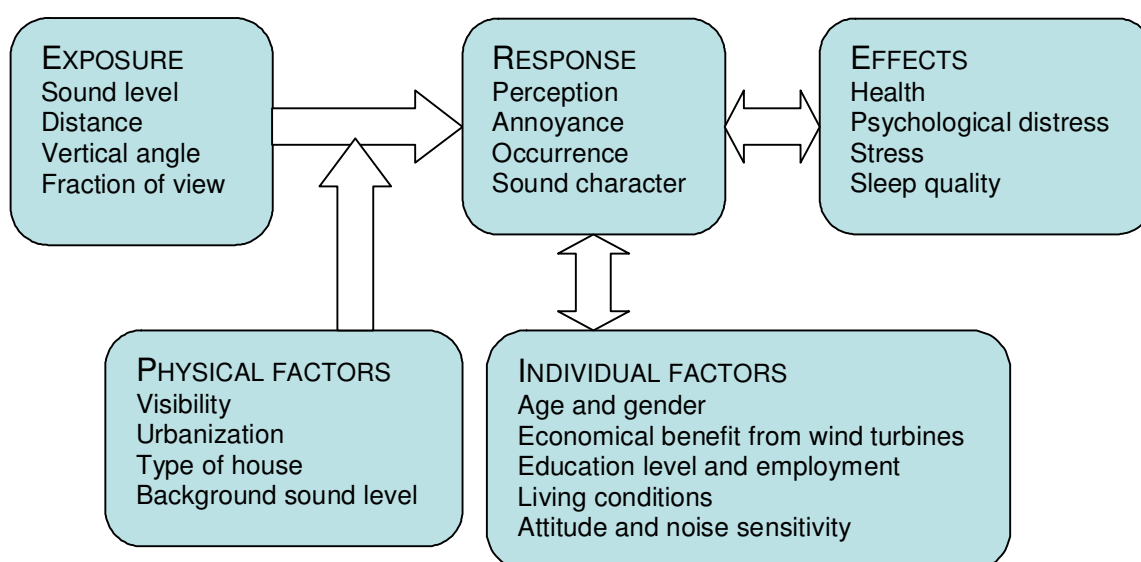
EXPOSURE
Sound level
Distance
Vertical angle
Fraction of view

RESPONSE
Perception
Annoyance
Occurrence
Sound character

EFFECTS
Health
Psychological distress
Stress
Sleep quality

PHYSICAL FACTORS
Visibility
Urbanization
Type of house
Background sound level

INDIVIDUAL FACTORS
Age and gender
Economical benefit from wind turbines
Education level and employment
Living conditions
Attitude and noise sensitivity